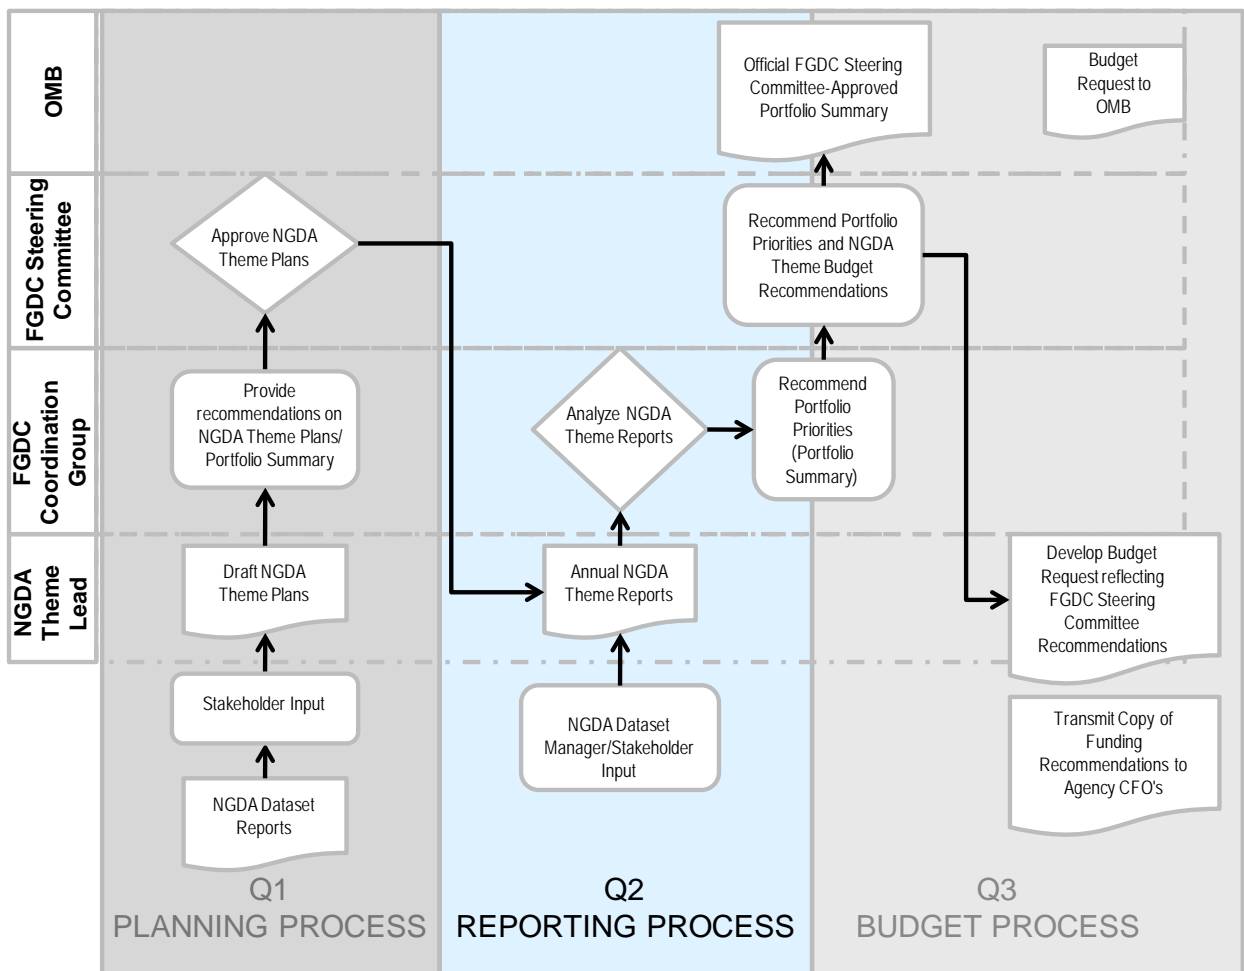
OMB

FGDC Steering Committee

FGDC Coordination Group

NGDA Theme Lead

Official FGDC Steering Committee-Approved Portfolio Summary

Budget Request to OMB

Approve NGDA Theme Plans

Recommend Portfolio Priorities and NGDA Theme Budget Recommendations

Provide recommendations on NGDA Theme Plans/ Portfolio Summary

Analyze NGDA Theme Reports

Recommend Portfolio Priorities (Portfolio Summary)

Draft NGDA Theme Plans

Annual NGDA Theme Reports

Develop Budget Request reflecting FGDC Steering Committee Recommendations

Stakeholder Input

NGDA Dataset Manager/Stakeholder Input

Transmit Copy of Funding Recommendations to Agency CFO's

NGDA Dataset Reports

Q1
PLANNING PROCESS

Q2
REPORTING PROCESS

Q3
BUDGET PROCESS